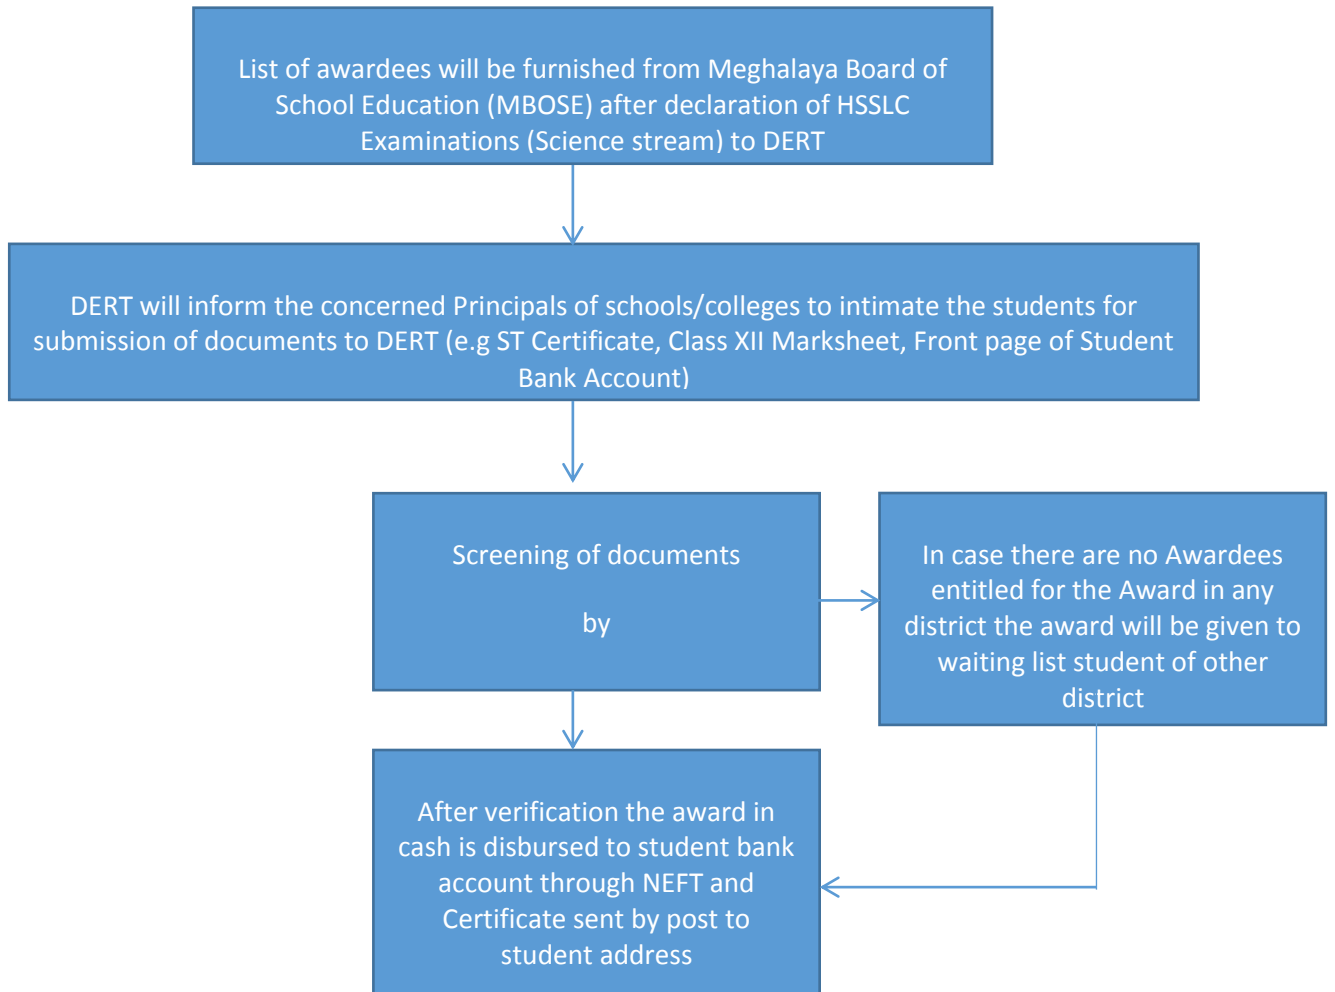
List of awardees will be furnished from Meghalaya Board of School Education (MBOSE) after declaration of HSSLC Examinations (Science stream) to DERT

DERT will inform the concerned Principals of schools/colleges to intimate the students for submission of documents to DERT (e.g ST Certificate, Class XII Marksheet, Front page of Student Bank Account)

Screening of documents

by

In case there are no Awardees entitled for the Award in any district the award will be given to waiting list student of other district

After verification the award in cash is disbursed to student bank account through NEFT and Certificate sent by post to student address